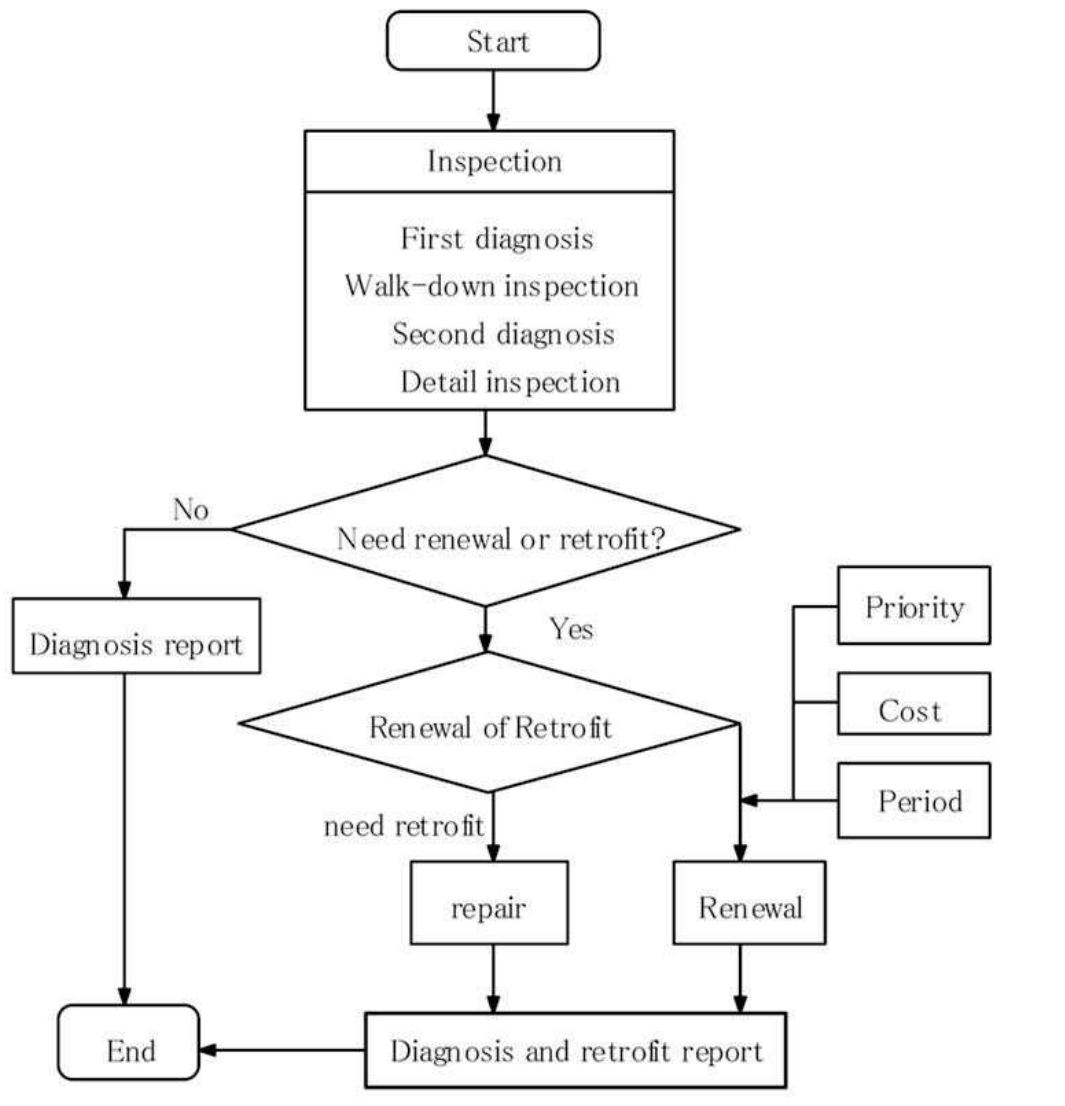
Start

Inspection

First diagnosis
Walk-down inspection
Second diagnosis
Detail inspection

No

Need renewal or retrofit?

Diagnosis report

Yes

Priority

Renewal of Retrofit

Cost

Period

need retrofit

repair

Renewal

End

Diagnosis and retrofit report